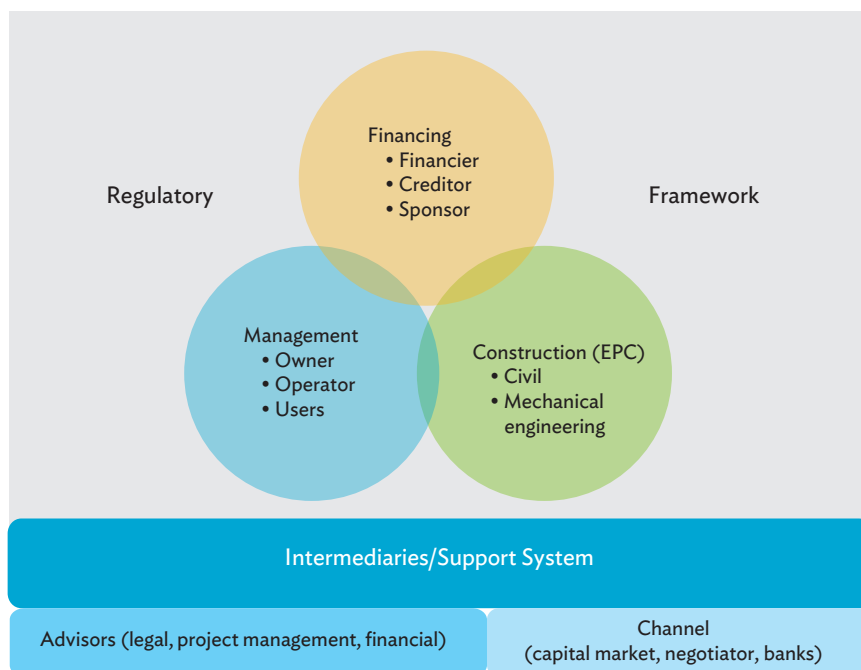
Regulatory

Financing
• Financier
• Creditor
• Sponsor

Framework

Management
• Owner
• Operator
• Users

Construction (EPC)
• Civil
• Mechanical engineering

Intermediaries/Support System

Advisors (legal, project management, financial)

Channel
(capital market, negotiator, banks)